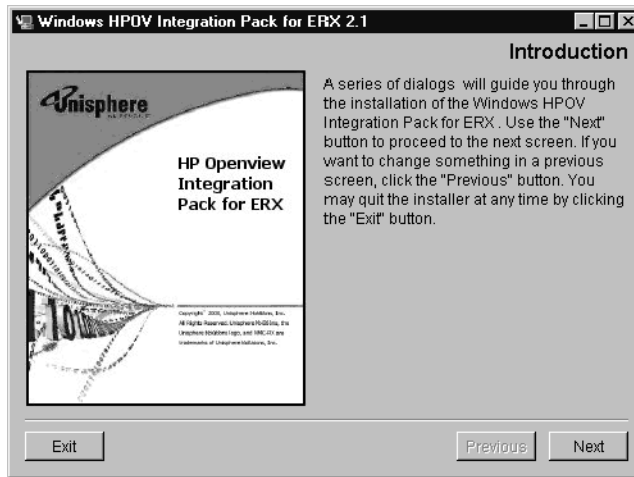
Windows HPOV Integration Pack for ERX 2.1

Introduction

Unisphere

HP Openview Integration Pack for ERX

Copyright © 2000, Unisphere Networks, Inc. All Rights Reserved. Unisphere Networks, the Unisphere Networks logo, and SMS-RX are trademarks of Unisphere Networks, Inc.

A series of dialogs will guide you through the installation of the Windows HPOV Integration Pack for ERX . Use the "Next" button to proceed to the next screen. If you want to change something in a previous screen, click the "Previous" button. You may quit the installer at any time by clicking the "Exit" button.

Exit

Previous

Next